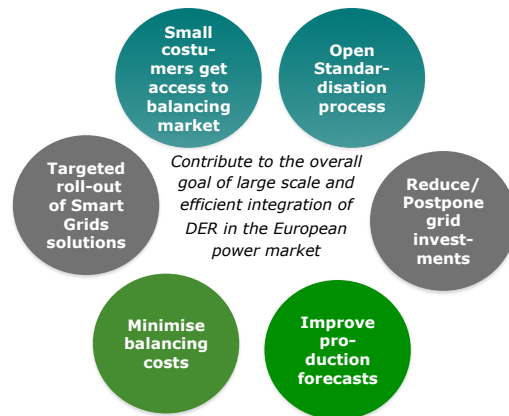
Small costumers get access to balancing market

Open Standardisation process

Targeted roll-out of Smart Grids solutions

Contribute to the overall goal of large scale and efficient integration of DER in the European power market

Reduce/ Postpone grid investments

Minimise balancing costs

Improve production forecasts